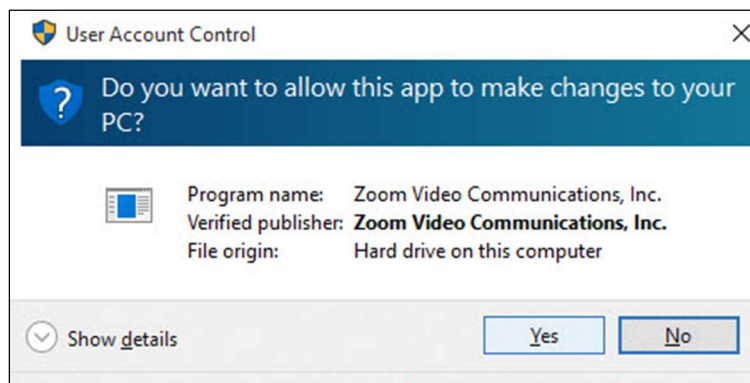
User Account Control

Do you want to allow this app to make changes to your PC?

| | |
|---|---|
| Program name: | Zoom Video Communications, Inc. |
| Verified publisher: | **Zoom Video Communications, Inc.** |
| File origin: | Hard drive on this computer |

Show details

Yes

No